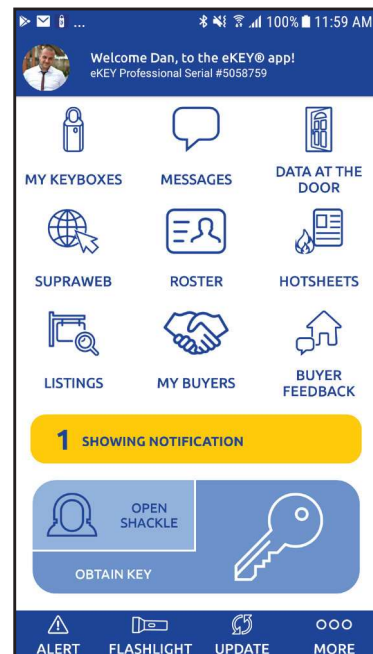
100% 11:59 AM

Welcome Dan, to the eKEY® app!
eKEY Professional Serial #5058759

MY KEYBOXES
MESSAGES
DATA AT THE DOOR
SUPRAWEB
ROSTER
HOTSHEETS
LISTINGS
MY BUYERS
BUYER FEEDBACK

1 SHOWING NOTIFICATION

OPEN SHACKLE
OBTAIN KEY

ALERT
FLASHLIGHT
UPDATE
MORE